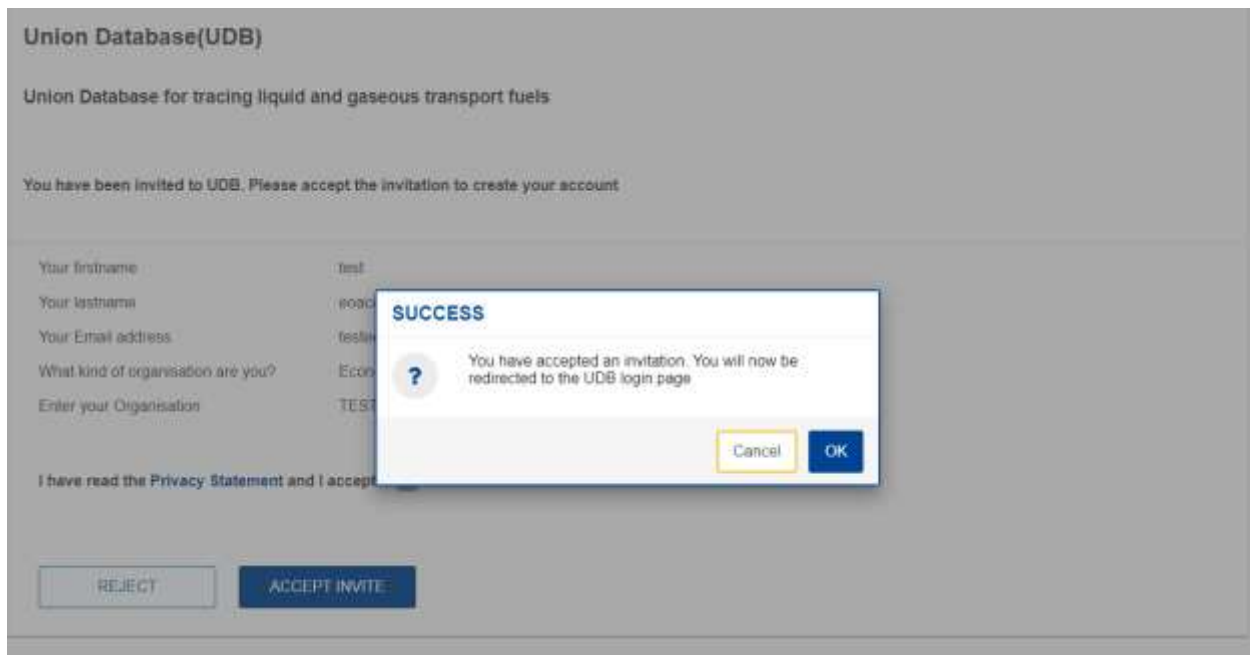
Union Database(UDB)

Union Database for tracing liquid and gaseous transport fuels

You have been invited to UDB. Please accept the invitation to create your account

Your firstname test

Your lastname eoac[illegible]

Your Email address teste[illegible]

What kind of organisation are you? Econ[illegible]

Enter your Organisation TEST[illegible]

I have read the Privacy Statement and I accept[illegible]

REJECT

ACCEPT INVITE

SUCCESS

?

You have accepted an invitation. You will now be redirected to the UDB login page

Cancel

OK